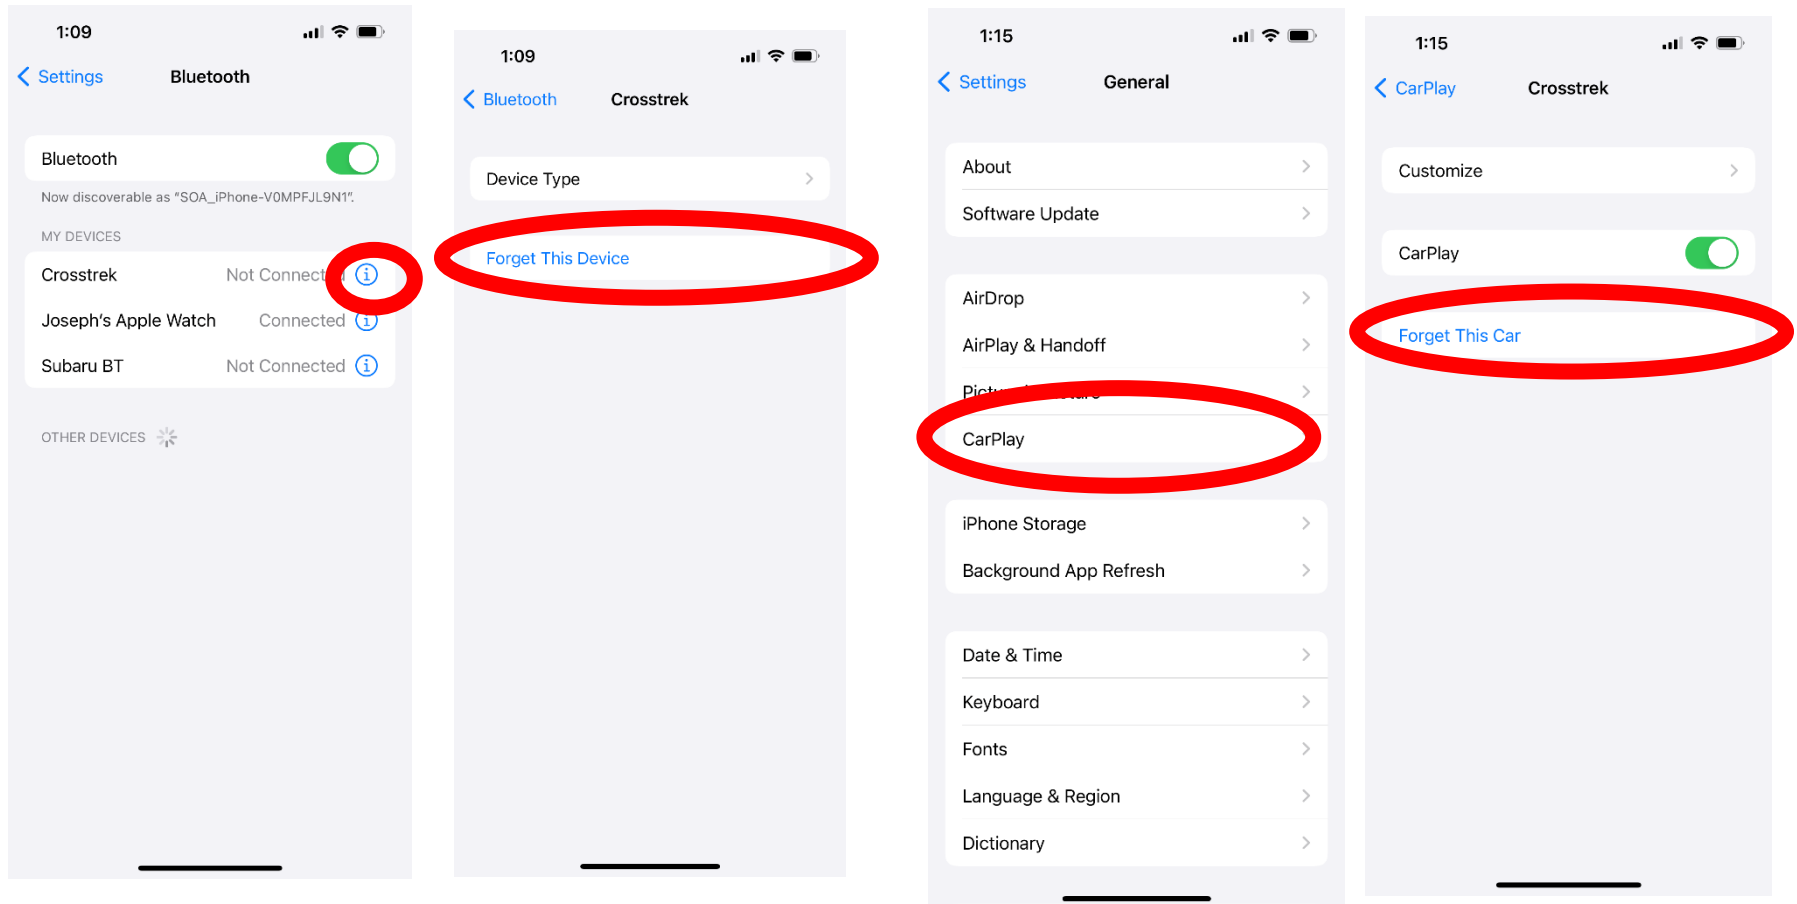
1:09

Settings Bluetooth

Bluetooth

Now discoverable as "SOA_iPhone-V0MPFJL9N1".

MY DEVICES

Crosstrek Not Connect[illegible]

Joseph's Apple Watch Connected

Subaru BT Not Connected

OTHER DEVICES

1:09

Bluetooth Crosstrek

Device Type

Forget This Device

1:15

Settings General

About

Software Update

AirDrop

AirPlay & Handoff

Pict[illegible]

CarPlay

iPhone Storage

Background App Refresh

Date & Time

Keyboard

Fonts

Language & Region

Dictionary

1:15

CarPlay Crosstrek

Customize

CarPlay

Forget This Car